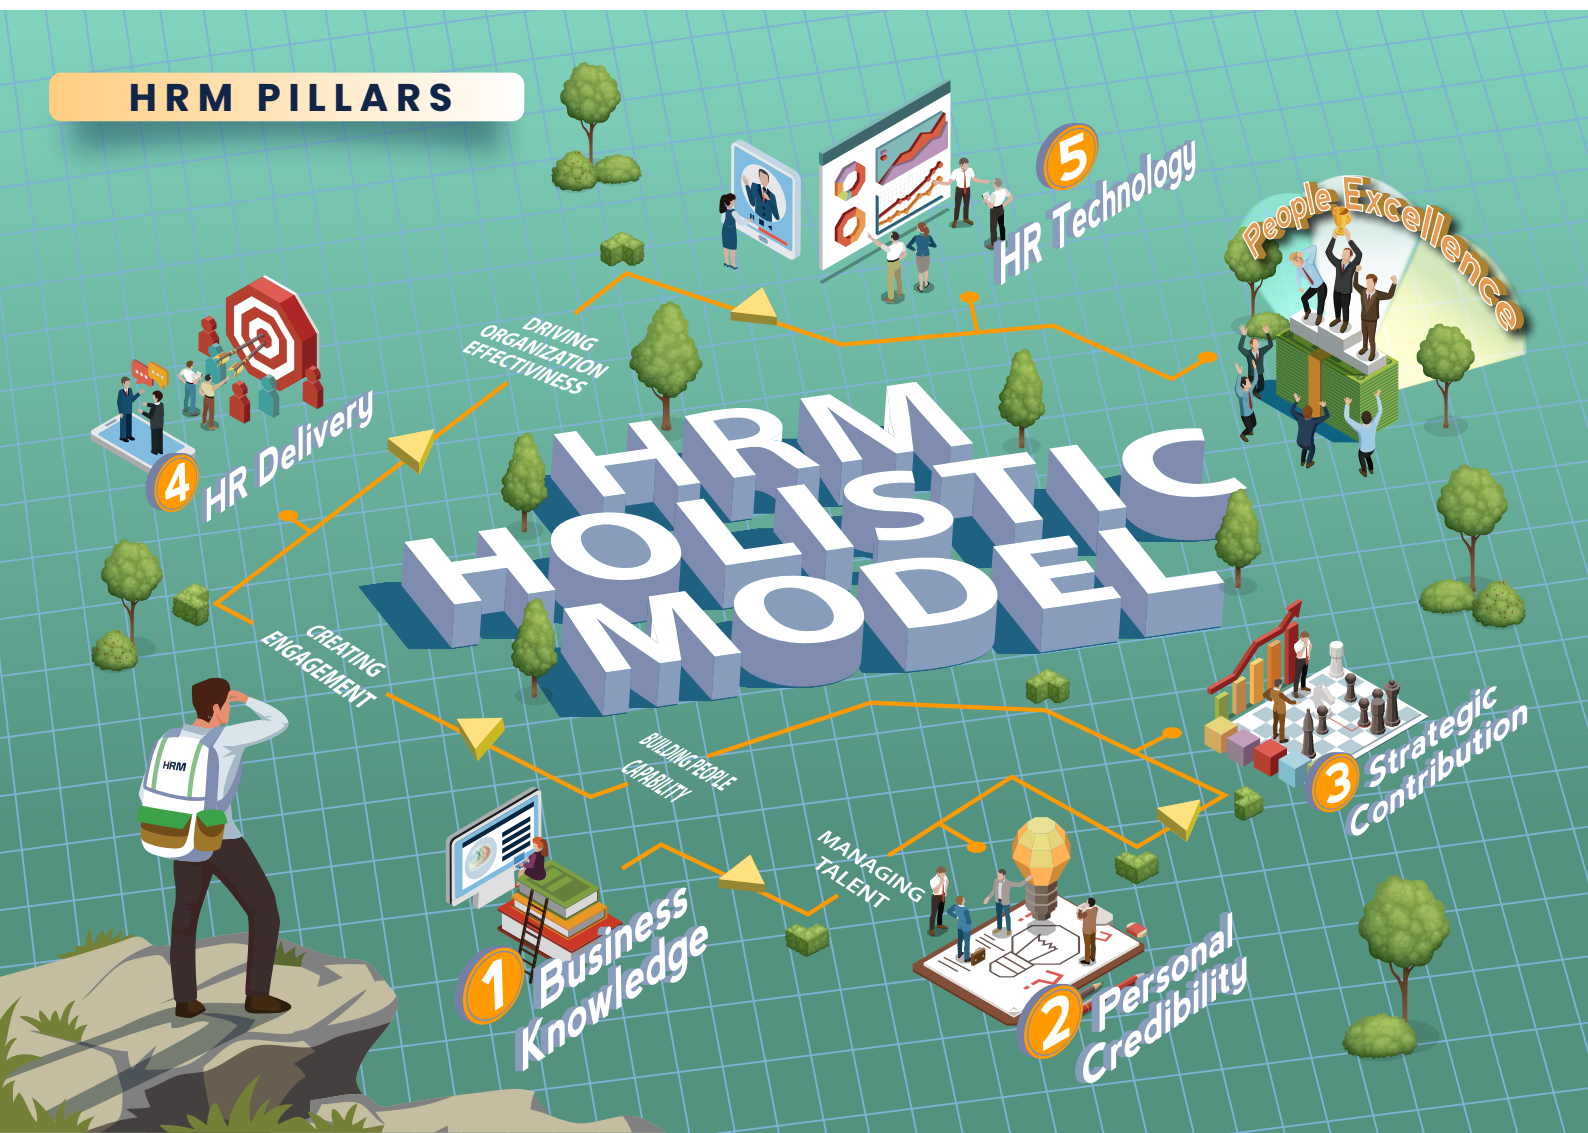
HRM PILLARS

5 HR Technology

People Excellence

DRIVING ORGANIZATION EFFECTIVINESS

4 HR Delivery

HRM HOLISTIC MODEL

CREATING ENGAGEMENT

HRM

BUILDING PEOPLE CAPABILITY

3 Strategic Contribution

MANAGING TALENT

1 Business Knowledge

2 Personal Credibility